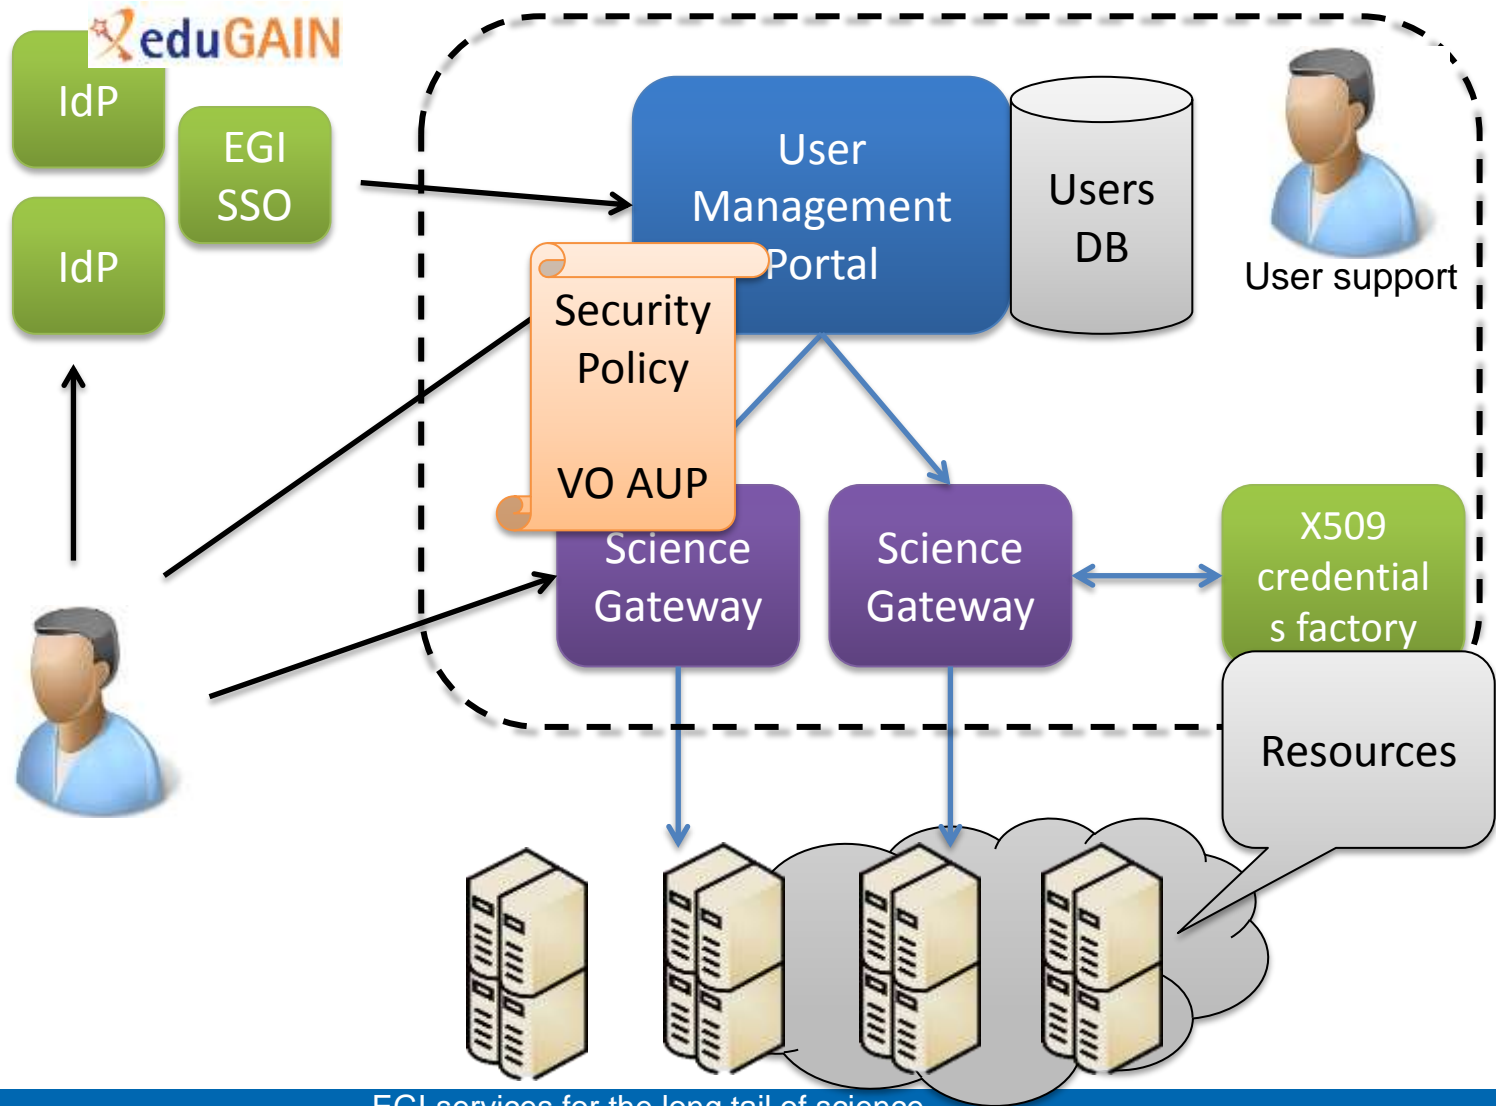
eduGAIN

IdP

EGI SSO

IdP

User Management Portal

Users DB

User support

Security Policy

VO AUP

Science Gateway

Science Gateway

X509 credentials factory

Resources

EGI services for the long tail of science